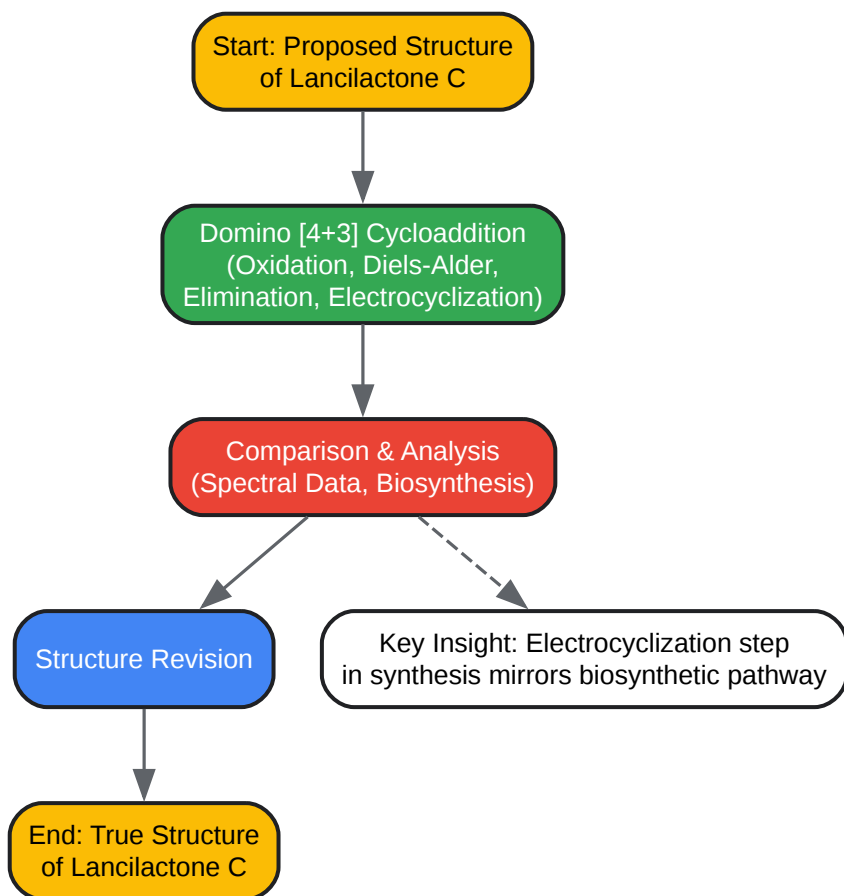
Start: Proposed Structure of Lancilactone C

Domino [4+3] Cycloaddition (Oxidation, Diels-Alder, Elimination, Electrocyclization)

Comparison & Analysis (Spectral Data, Biosynthesis)

Structure Revision

Key Insight: Electrocyclization step in synthesis mirrors biosynthetic pathway

End: True Structure of Lancilactone C